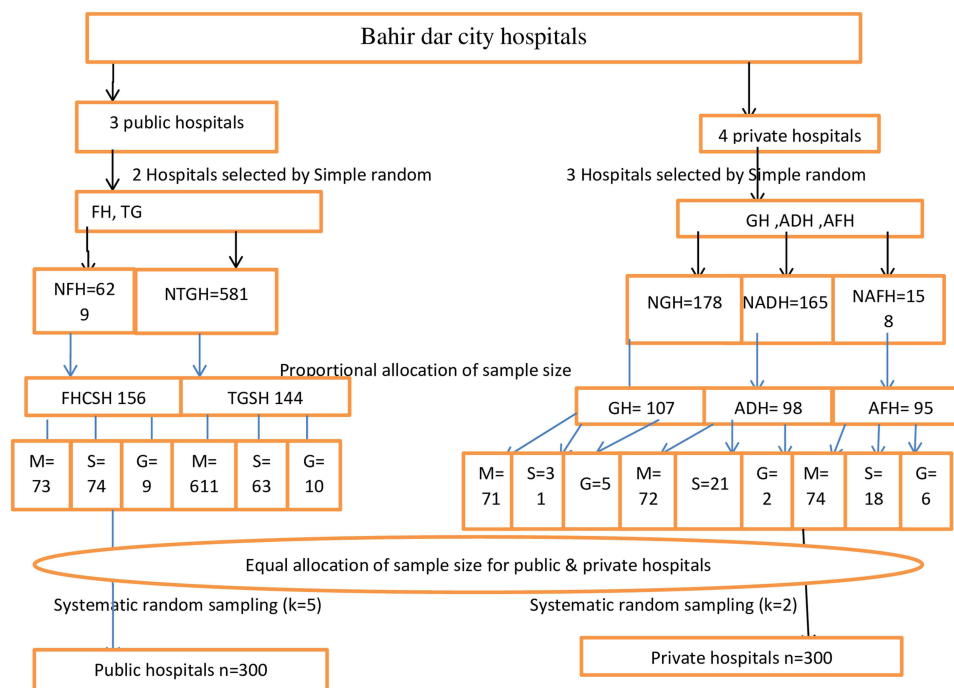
Bahir dar city hospitals

3 public hospitals

4 private hospitals

2 Hospitals selected by Simple random

3 Hospitals selected by Simple random

FH, TG

GH ,ADH ,AFH

NFH=629

NTGH=581

NGH=178

NADH=165

NAFH=158

Proportional allocation of sample size

FHCSH 156

TGSH 144

GH= 107

ADH= 98

AFH= 95

M= 73

S= 74

G= 9

M= 611

S= 63

G= 10

M= 71

S=31

G=5

M= 72

S=21

G= 2

M= 74

S= 18

G= 6

Equal allocation of sample size for public & private hospitals

Systematic random sampling (k=5)

Systematic random sampling (k=2)

Public hospitals n=300

Private hospitals n=300